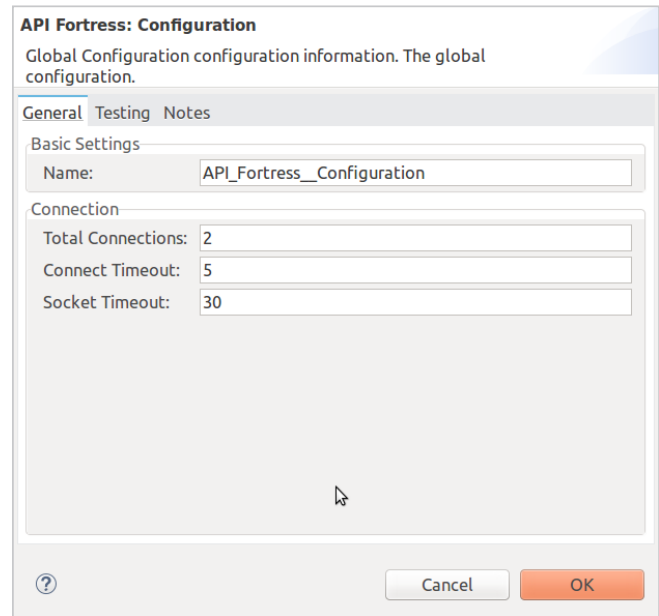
API Fortress: Configuration

Global Configuration configuration information. The global configuration.

General Testing Notes

Basic Settings

Name: API_Fortress__Configuration

Connection

Total Connections: 2

Connect Timeout: 5

Socket Timeout: 30

?

Cancel OK